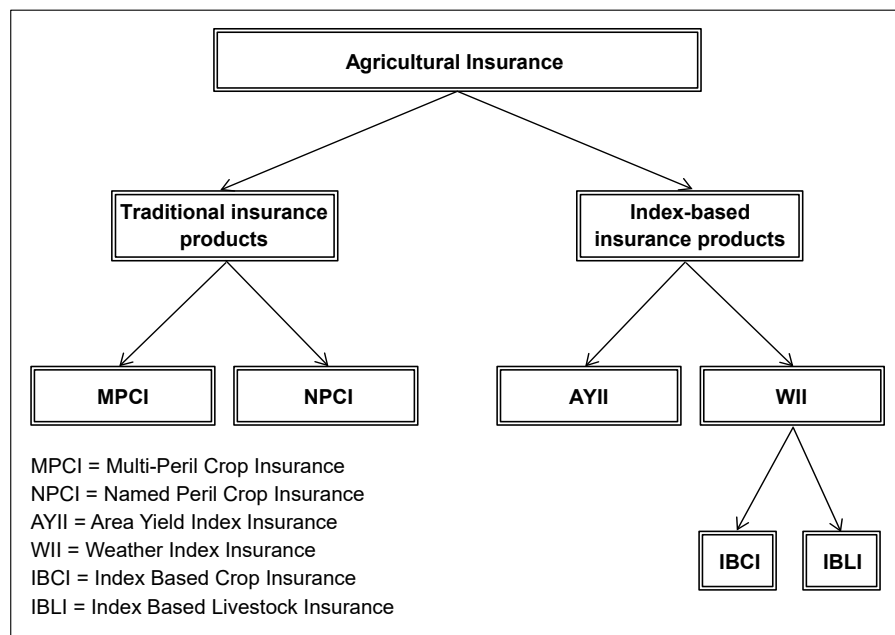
Agricultural Insurance

Traditional insurance products

Index-based insurance products

MPCI

NPCI

AYII

WII

IBCI

IBLI

MPCI = Multi-Peril Crop Insurance
NPCI = Named Peril Crop Insurance
AYII = Area Yield Index Insurance
WII = Weather Index Insurance
IBCI = Index Based Crop Insurance
IBLI = Index Based Livestock Insurance